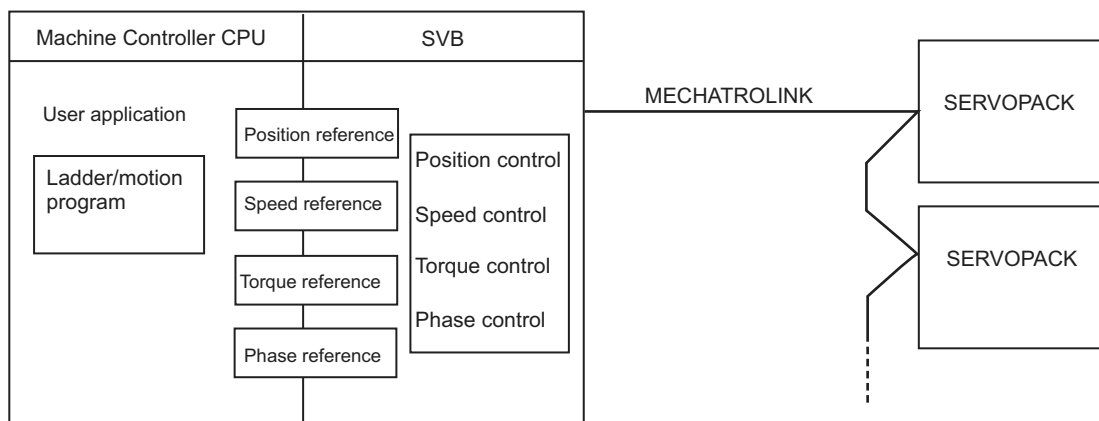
Machine Controller CPU

SVB

User application

Ladder/motion program

Position reference

Speed reference

Torque reference

Phase reference

Position control

Speed control

Torque control

Phase control

MECHATROLINK

SERVOPACK

SERVOPACK